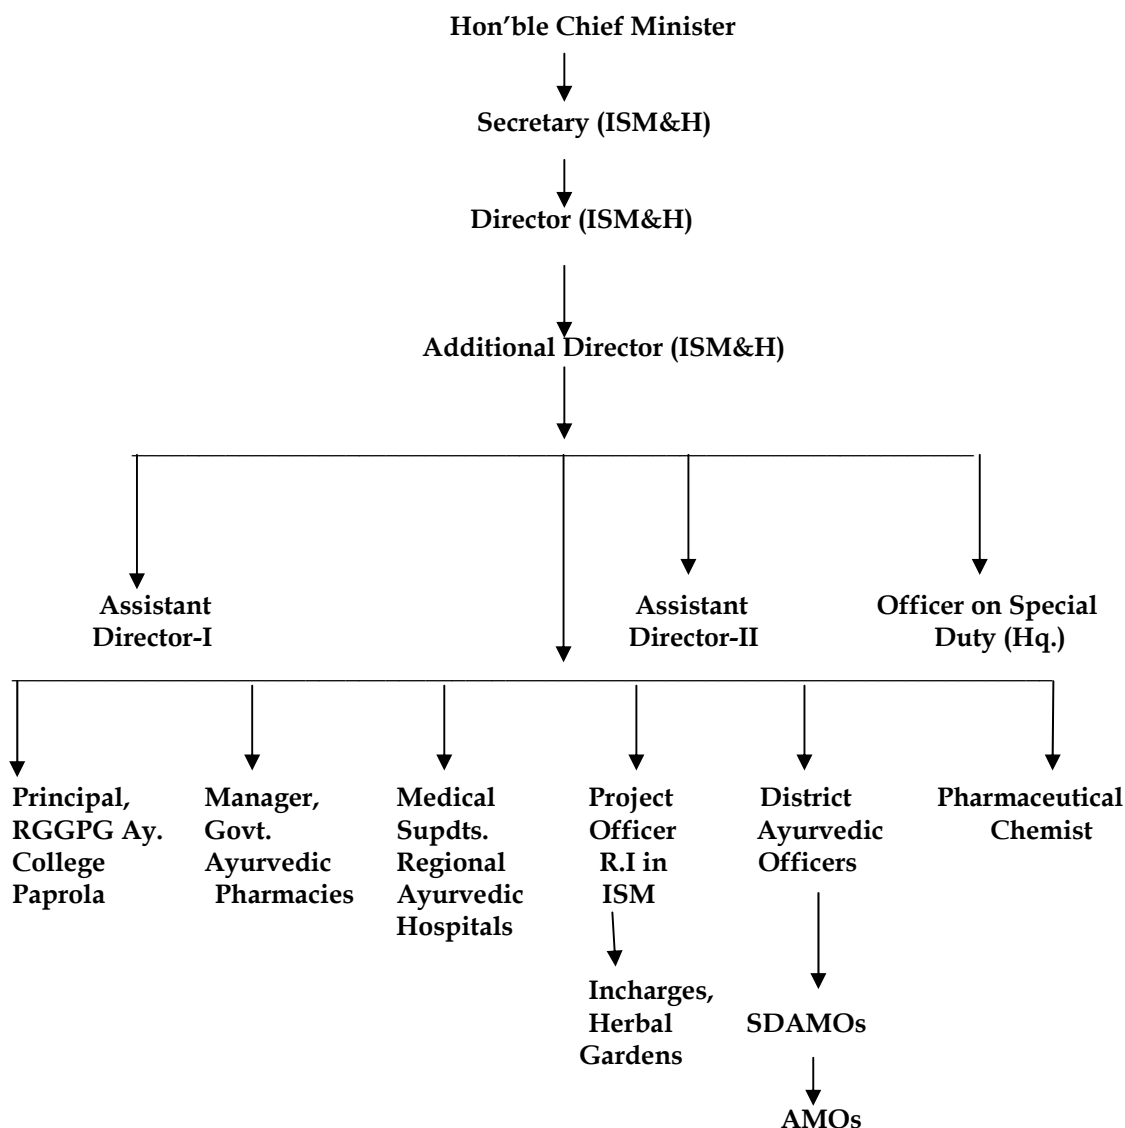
Hon'ble Chief Minister

Secretary (ISM&H)

Director (ISM&H)

Additional Director (ISM&H)

Assistant Director-I

Assistant Director-II

Officer on Special Duty (Hq.)

Principal, RGGPG Ay. College Paprola

Manager, Govt. Ayurvedic Pharmacies

Medical Supdts. Regional Ayurvedic Hospitals

Project Officer R.I in ISM

Incharges, Herbal Gardens

District Ayurvedic Officers

SDAMOs

AMOs

Pharmaceutical Chemist